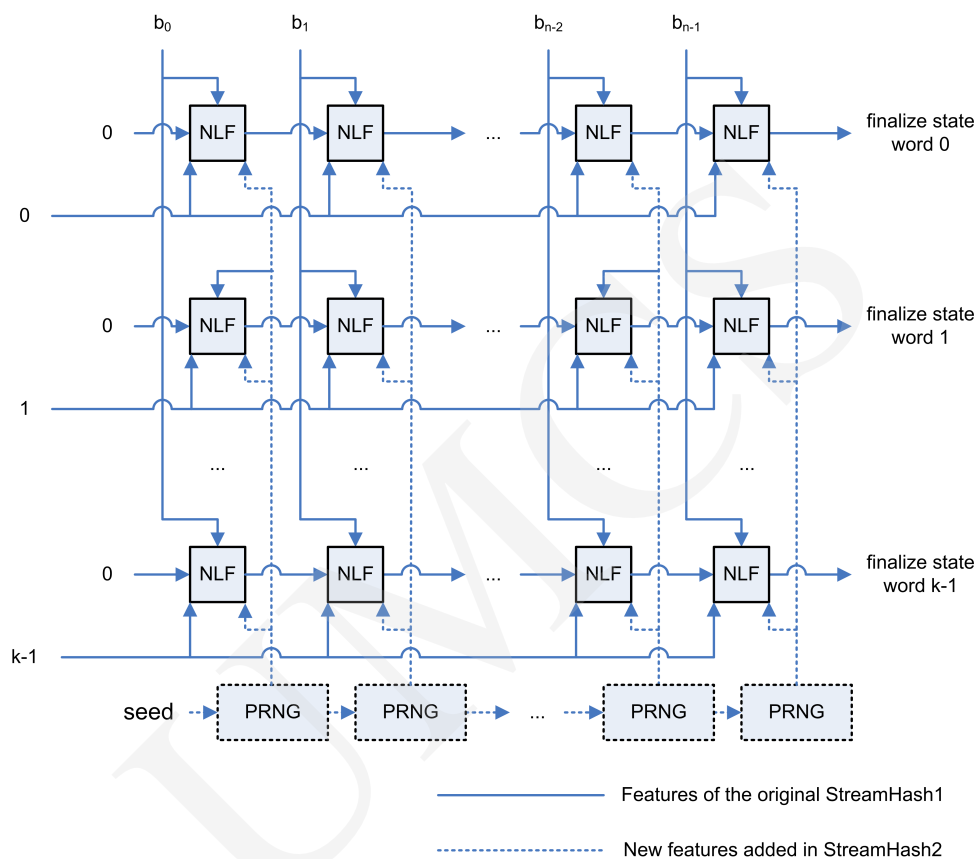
$b_0$ $b_1$ $b_{n-2}$ $b_{n-1}$

0 NLF NLF ... NLF NLF finalize state word 0

0

0 NLF NLF ... NLF NLF finalize state word 1

1

... ... ... ...

0 NLF NLF ... NLF NLF finalize state word k-1

k-1

seed PRNG PRNG ... PRNG PRNG

Features of the original StreamHash1

New features added in StreamHash2